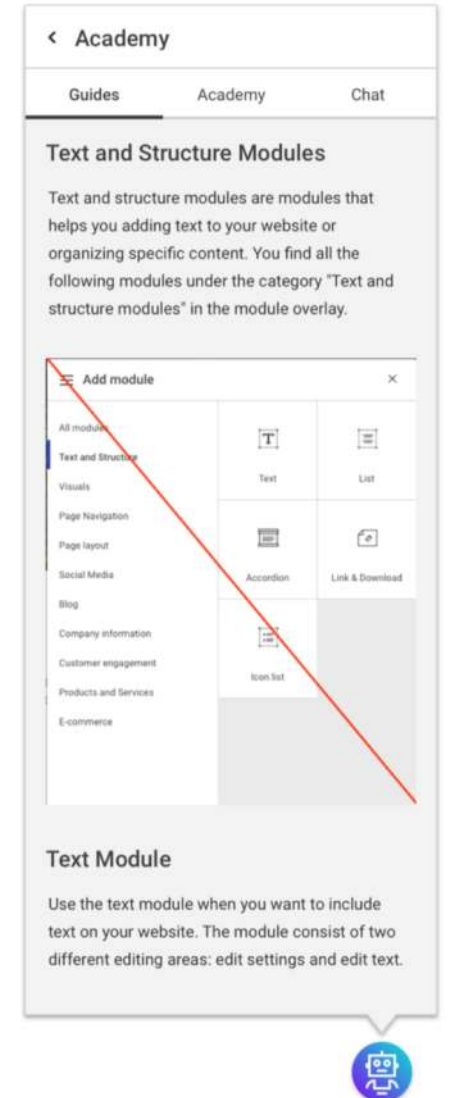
< Academy

Guides | Academy | Chat

Text and Structure Modules

Text and structure modules are modules that helps you adding text to your website or organizing specific content. You find all the following modules under the category "Text and structure modules" in the module overlay.

Add module ×

All modules
Text and Structure
Visuals
Page Navigation
Page layout
Social Media
Blog
Company information
Customer engagement
Products and Services
E-commerce

Text
List
Accordion
Link & Download
Icon list

Text Module

Use the text module when you want to include text on your website. The module consist of two different editing areas: edit settings and edit text.